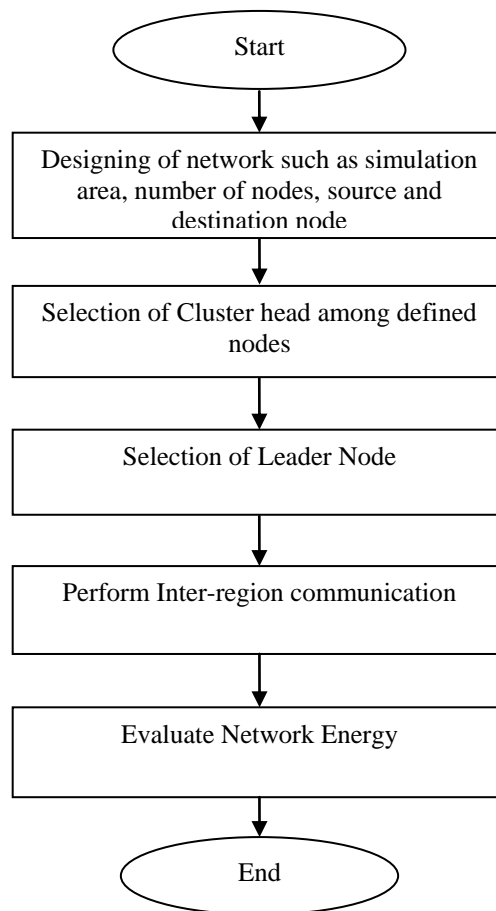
Start

Designing of network such as simulation area, number of nodes, source and destination node

Selection of Cluster head among defined nodes

Selection of Leader Node

Perform Inter-region communication

Evaluate Network Energy

End